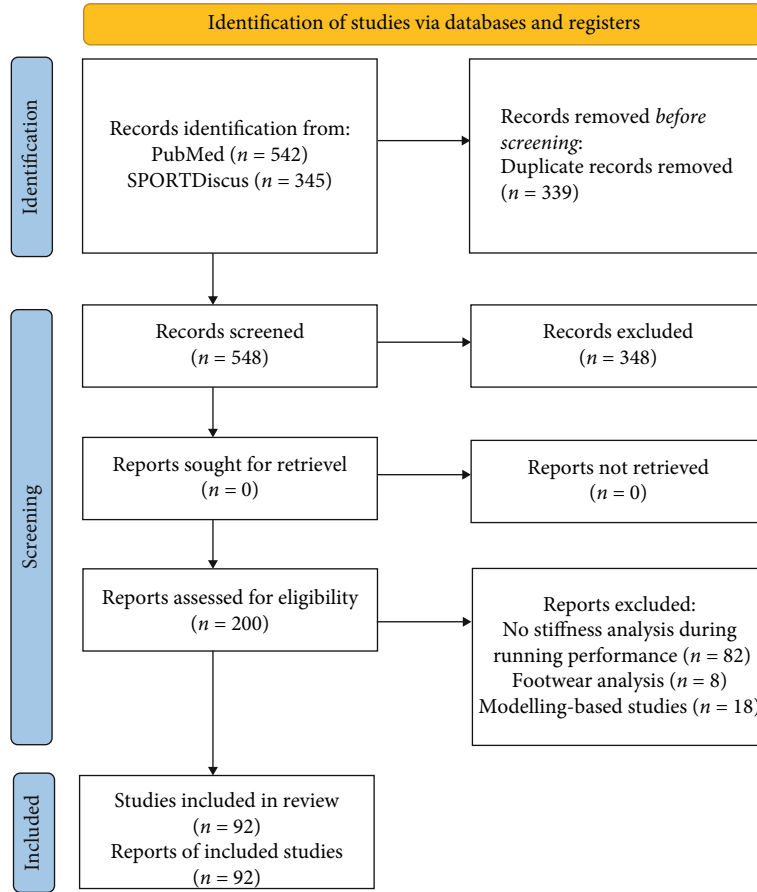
Identification of studies via databases and registers

Identification

Records identification from:
PubMed ($n = 542$)
SPORTDiscus ($n = 345$)

Records removed *before screening*:
Duplicate records removed ($n = 339$)

Screening

Records screened ($n = 548$)

Records excluded ($n = 348$)

Reports sought for retrievel ($n = 0$)

Reports not retrieved ($n = 0$)

Reports assessed for eligibility ($n = 200$)

Reports excluded:
No stiffness analysis during running performance ($n = 82$)
Footwear analysis ($n = 8$)
Modelling-based studies ($n = 18$)

Included

Studies included in review ($n = 92$)
Reports of included studies ($n = 92$)